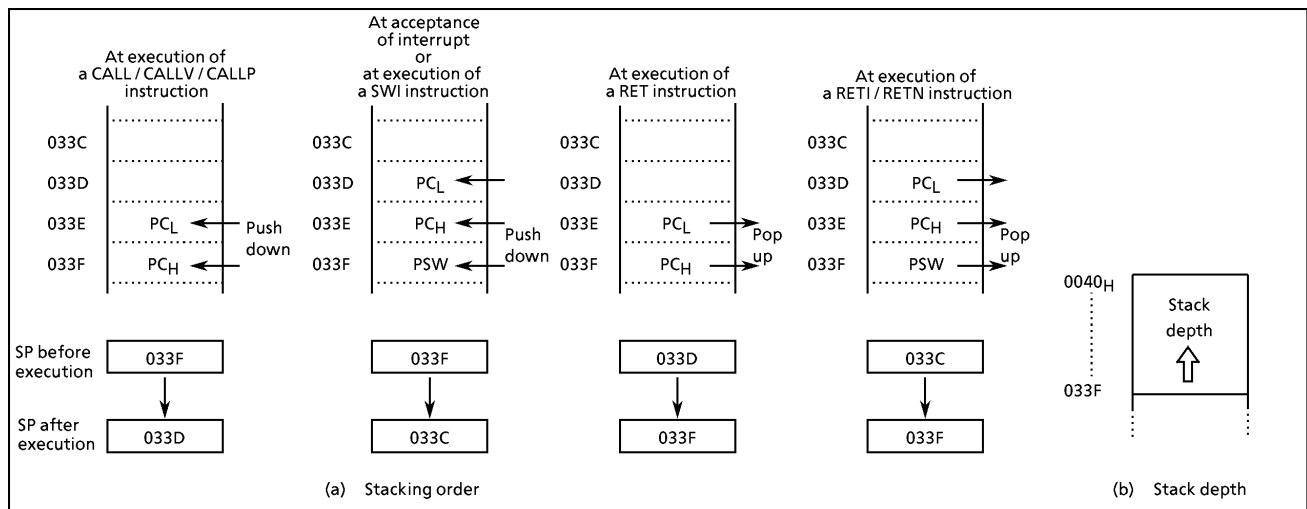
At execution of a CALL / CALLV / CALLP instruction

033C
033D
033E $PC_L$ Push down
033F $PC_H$

SP before execution 033F
SP after execution 033D

At acceptance of interrupt or at execution of a SWI instruction

033C
033D $PC_L$
033E $PC_H$ Push down
033F PSW

033F
033C

At execution of a RET instruction

033C
033D
033E $PC_L$ Pop up
033F $PC_H$

033D
033F

At execution of a RETI / RETN instruction

033C
033D $PC_L$
033E $PC_H$ Pop up
033F PSW

033C
033F

(a) Stacking order

$0040_H$
033F
Stack depth

(b) Stack depth